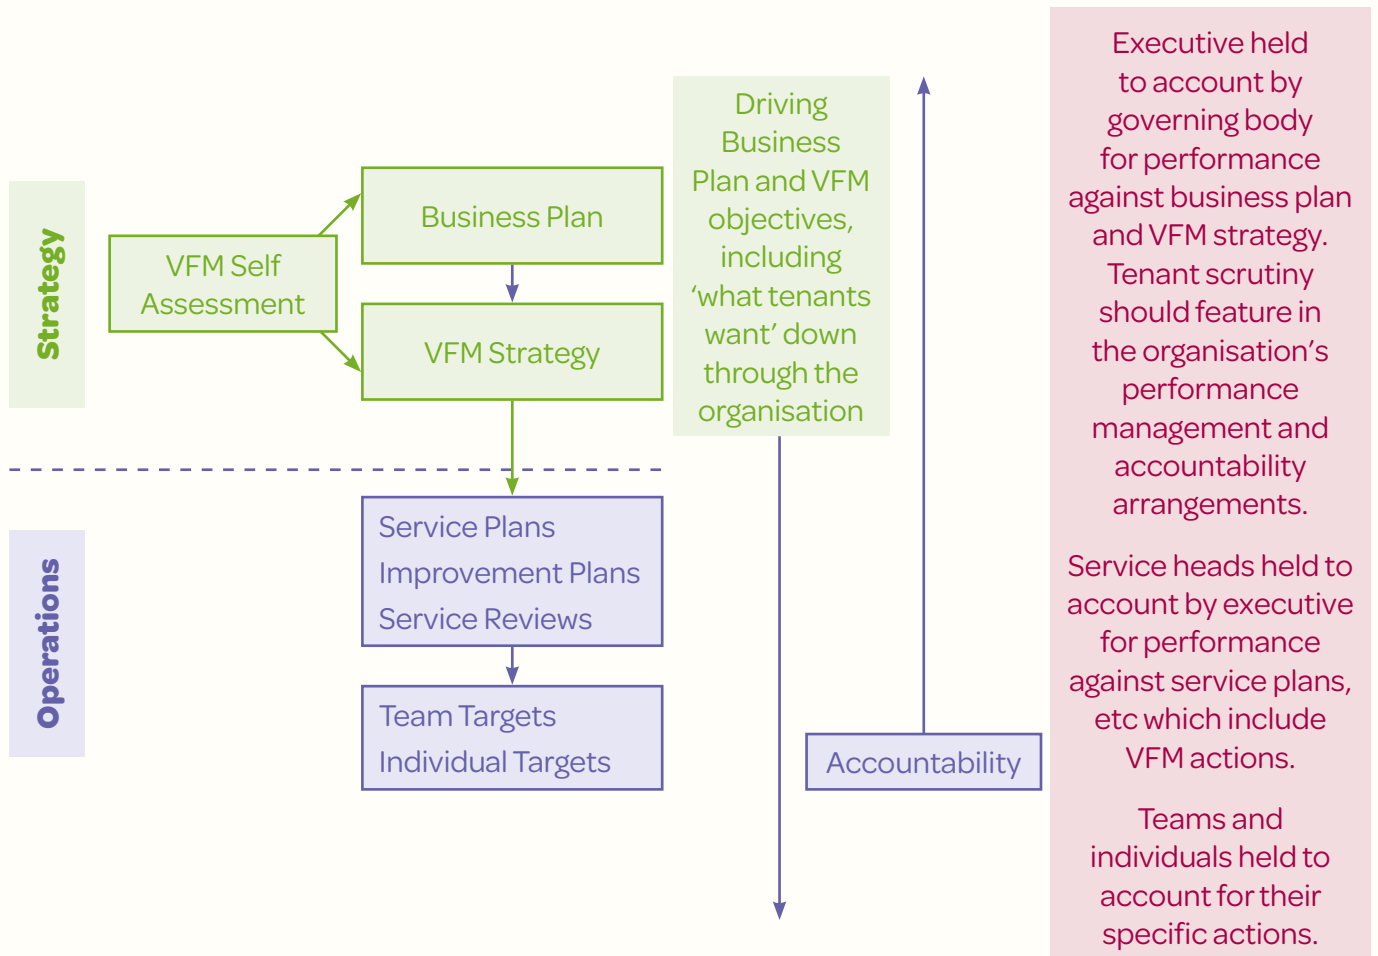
Strategy

VFM Self Assessment

Business Plan

VFM Strategy

Driving Business Plan and VFM objectives, including 'what tenants want' down through the organisation

Operations

Service Plans
Improvement Plans
Service Reviews

Team Targets
Individual Targets

Accountability

Executive held to account by governing body for performance against business plan and VFM strategy. Tenant scrutiny should feature in the organisation's performance management and accountability arrangements.

Service heads held to account by executive for performance against service plans, etc which include VFM actions.

Teams and individuals held to account for their specific actions.